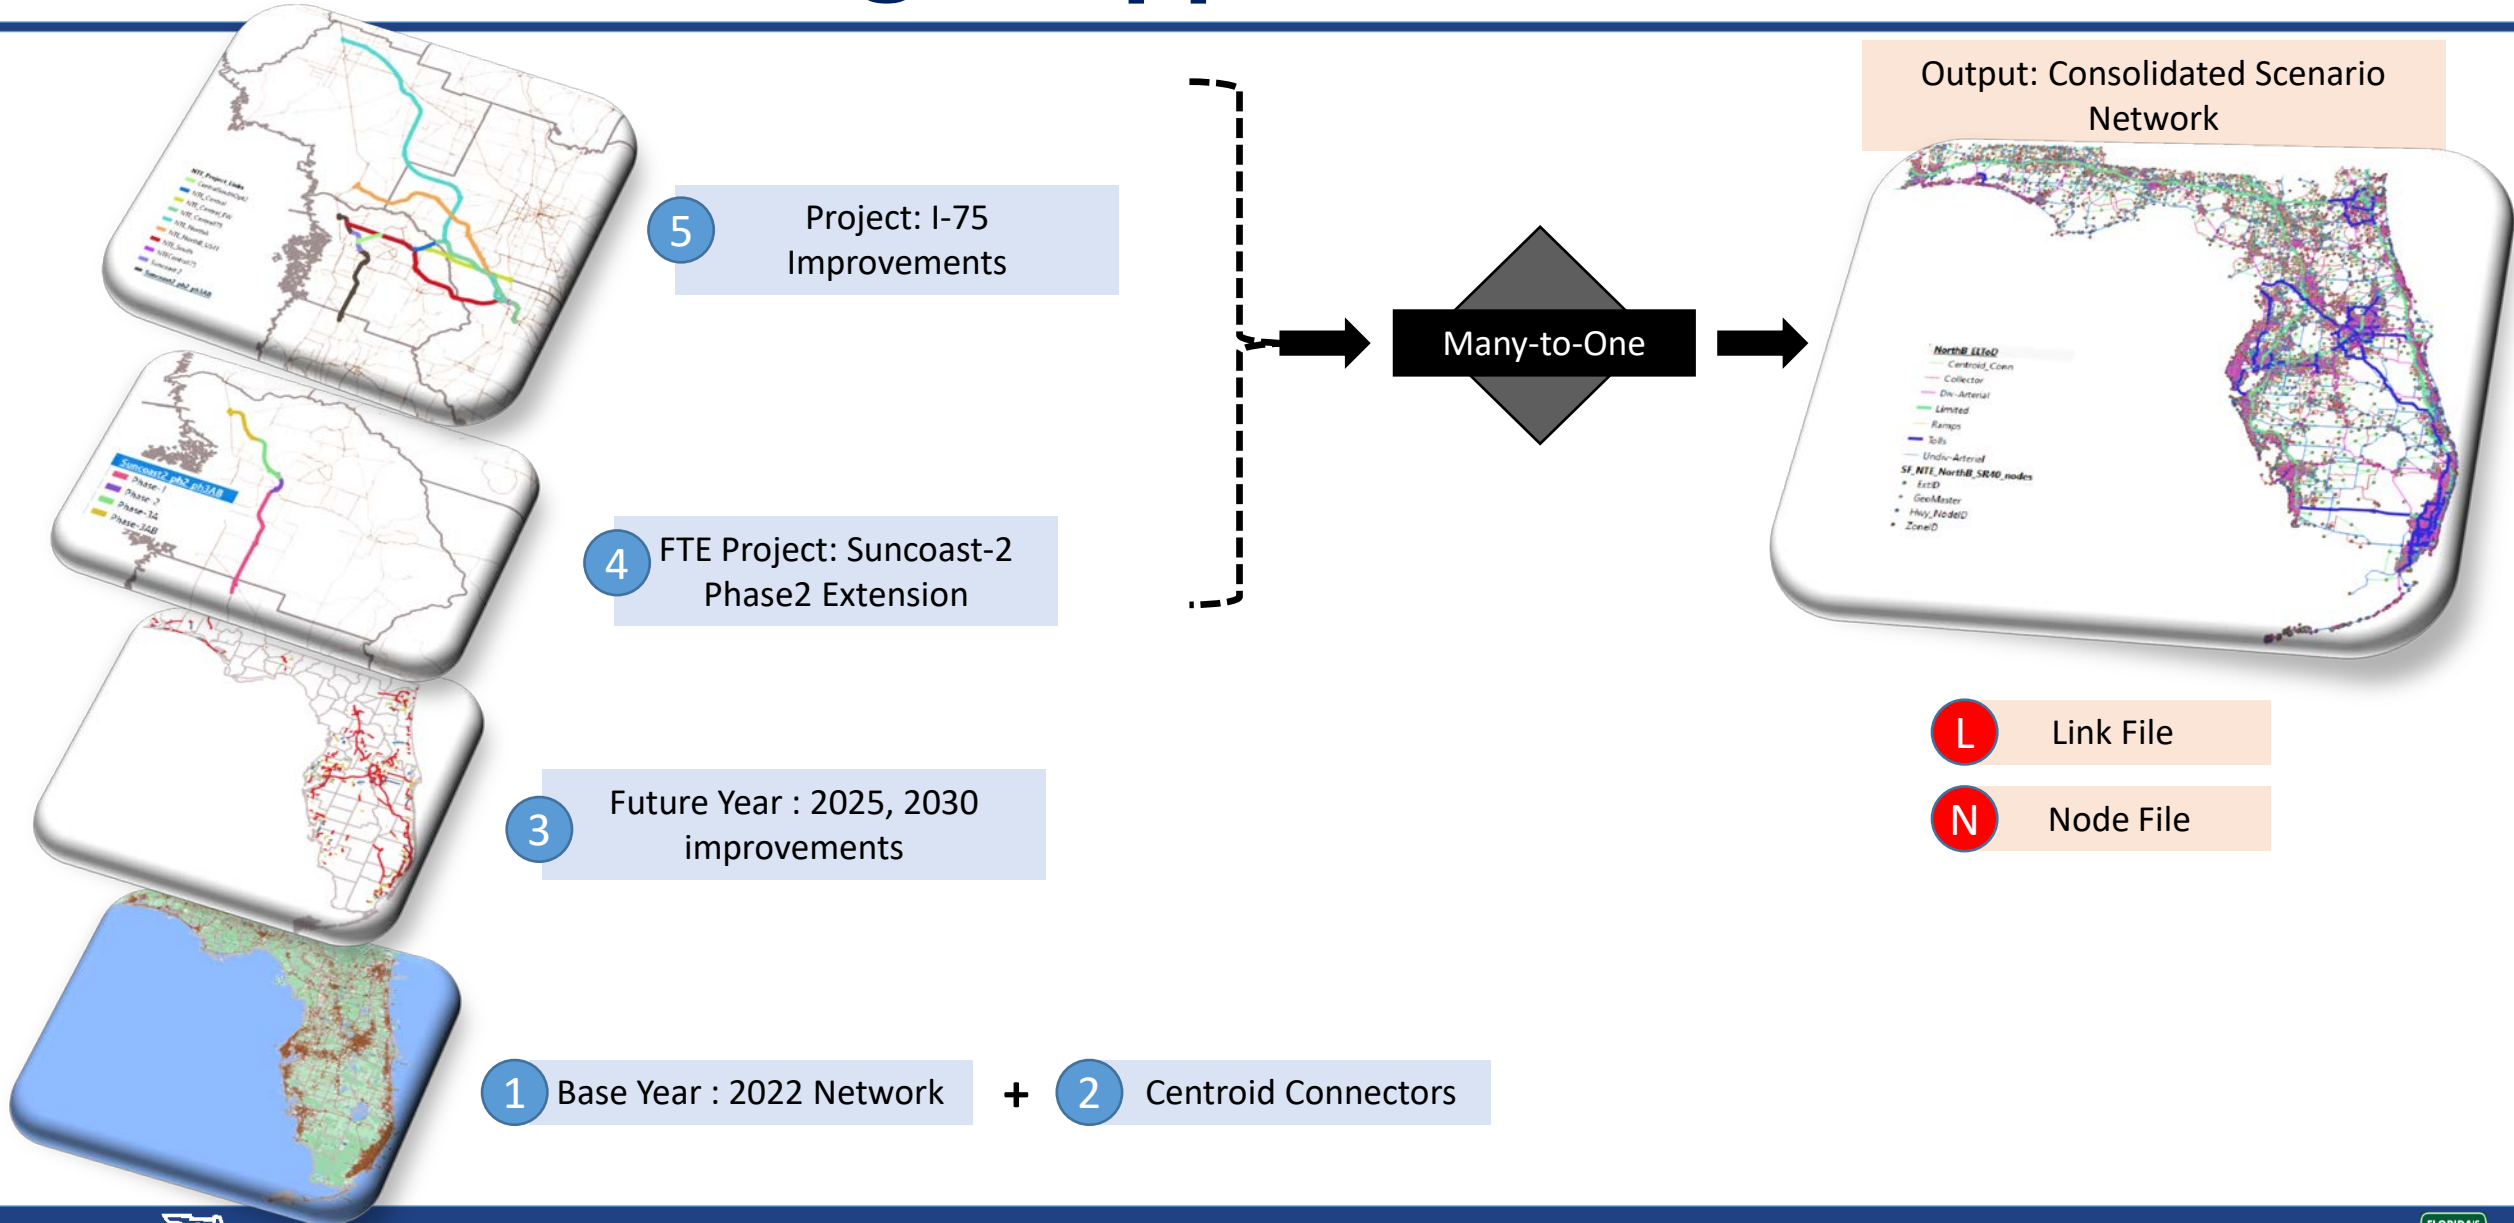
5 Project: I-75 Improvements

4 FTE Project: Suncoast-2 Phase2 Extension

3 Future Year : 2025, 2030 improvements

1 Base Year : 2022 Network + 2 Centroid Connectors

Many-to-One

Output: Consolidated Scenario Network

L Link File

N Node File